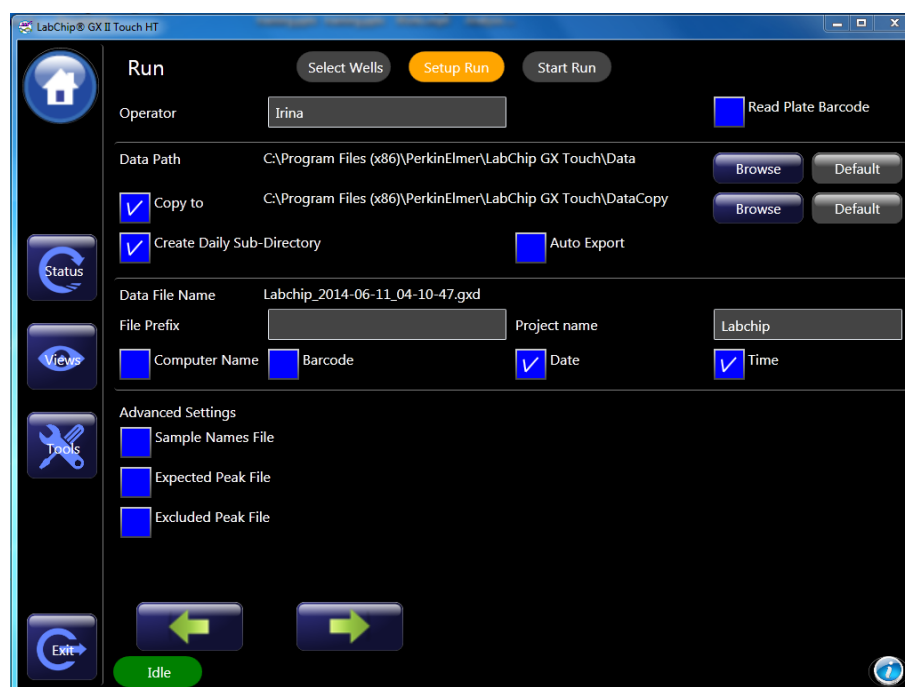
LabChip® GX II Touch HT

Run

Select Wells

Setup Run

Start Run

Operator

Irina

Read Plate Barcode

Data Path

C:\Program Files (x86)\PerkinElmer\LabChip GX Touch\Data

Browse

Default

Copy to

C:\Program Files (x86)\PerkinElmer\LabChip GX Touch\DataCopy

Browse

Default

Create Daily Sub-Directory

Auto Export

Status

Data File Name

Labchip_2014-06-11_04-10-47.gxd

File Prefix

Project name

Labchip

Views

Computer Name

Barcode

Date

Time

Advanced Settings

Sample Names File

Tools

Expected Peak File

Excluded Peak File

Exit

Idle